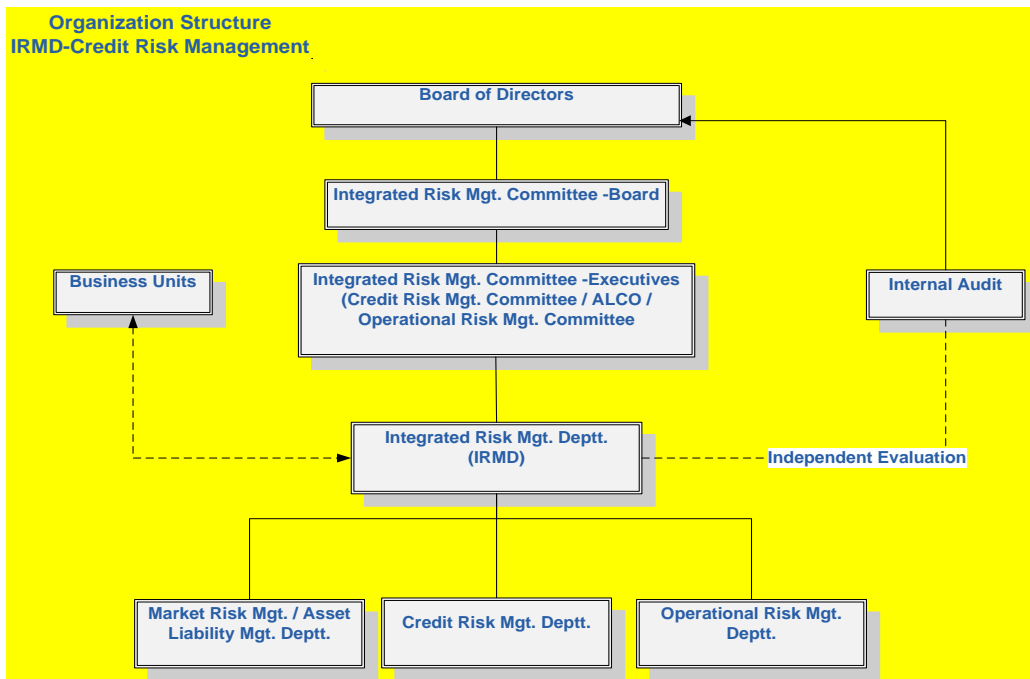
Organization Structure
IRMD-Credit Risk Management

Board of Directors

Integrated Risk Mgt. Committee -Board

Business Units

Integrated Risk Mgt. Committee -Executives (Credit Risk Mgt. Committee / ALCO / Operational Risk Mgt. Committee

Internal Audit

Integrated Risk Mgt. Deptt. (IRMD)

Independent Evaluation

Market Risk Mgt. / Asset Liability Mgt. Deptt.

Credit Risk Mgt. Deptt.

Operational Risk Mgt. Deptt.